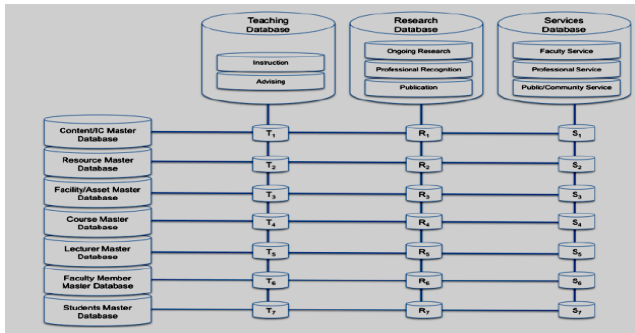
Teaching Database

Instruction

Advising

Research Database

Ongoing Research

Professional Recognition

Publication

Services Database

Faculty Service

Professional Service

Public/Community Service

Content/IC Master Database

Resource Master Database

Facility/Asset Master Database

Course Master Database

Lecturer Master Database

Faculty Member Master Database

Students Master Database

$T_1$ $R_1$ $S_1$

$T_2$ $R_2$ $S_2$

$T_3$ $R_3$ $S_3$

$T_4$ $R_4$ $S_4$

$T_5$ $R_5$ $S_5$

$T_6$ $R_6$ $S_6$

$T_7$ $R_7$ $S_7$